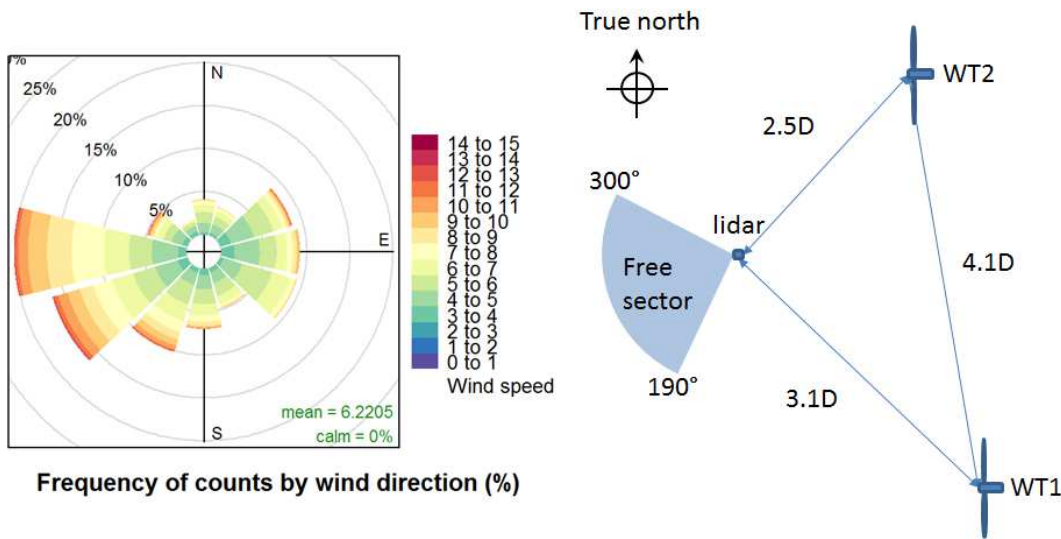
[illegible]%
25%
20%
15%
10%
5%
N
E
S
mean = 6.2205
calm = 0%

14 to 15
13 to 14
12 to 13
11 to 12
10 to 11
9 to 10
8 to 9
7 to 8
6 to 7
5 to 6
4 to 5
3 to 4
2 to 3
1 to 2
0 to 1
Wind speed

Frequency of counts by wind direction (%)

True north
WT2
2.5D
300°
lidar
Free sector
4.1D
190°
3.1D
WT1